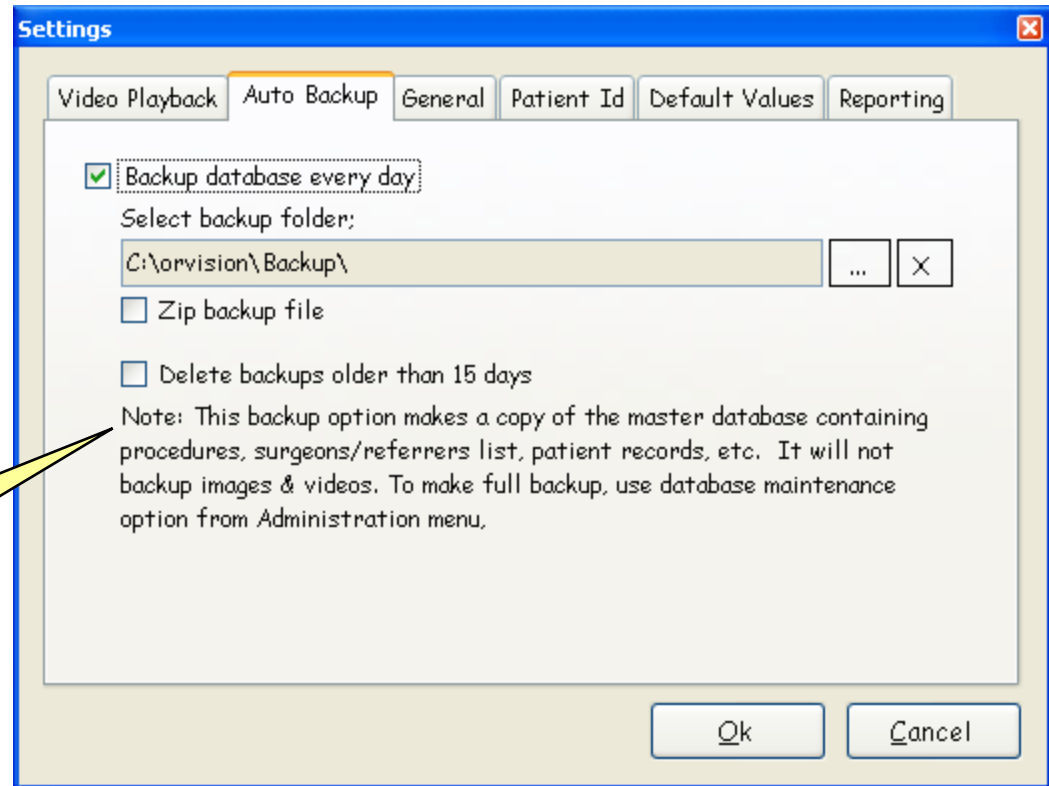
Settings

Video Playback | Auto Backup | General | Patient Id | Default Values | Reporting

Backup database every day

Select backup folder;

C:\orvision\Backup\

...

X

Zip backup file

Delete backups older than 15 days

Note: This backup option makes a copy of the master database containing procedures, surgeons/referrers list, patient records, etc. It will not backup images & videos. To make full backup, use database maintenance option from Administration menu,

Ok

Cancel